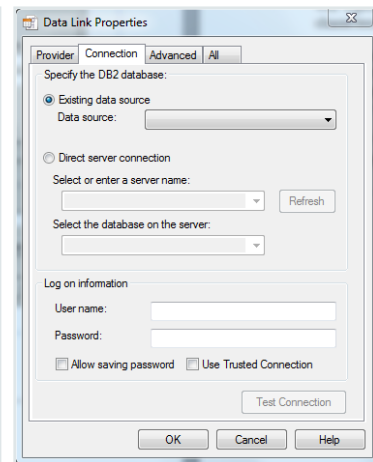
Data Link Properties

Provider | Connection | Advanced | All

Specify the DB2 database:

Existing data source

Data source:

Direct server connection

Select or enter a server name:

Refresh

Select the database on the server:

Log on information

User name:

Password:

Allow saving password

Use Trusted Connection

Test Connection

OK

Cancel

Help